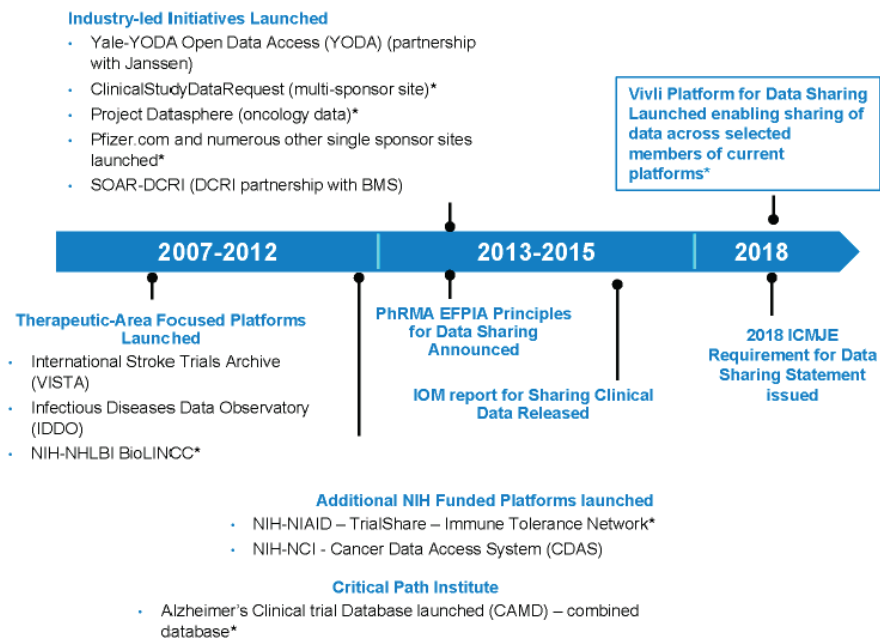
Industry-led Initiatives Launched

- Yale-YODA Open Data Access (YODA) (partnership with Janssen)
- ClinicalStudyDataRequest (multi-sponsor site)*
- Project Datasphere (oncology data)*
- Pfizer.com and numerous other single sponsor sites launched*
- SOAR-DCRI (DCRI partnership with BMS)

Vivli Platform for Data Sharing Launched enabling sharing of data across selected members of current platforms*

2007-2012

2013-2015

2018

Therapeutic-Area Focused Platforms Launched

- International Stroke Trials Archive (VISTA)
- Infectious Diseases Data Observatory (IDDO)
- NIH-NHLBI BioLINCC*

PhRMA EFPIA Principles for Data Sharing Announced

IOM report for Sharing Clinical Data Released

2018 ICMJE Requirement for Data Sharing Statement issued

Additional NIH Funded Platforms launched

- NIH-NIAID – TrialShare – Immune Tolerance Network*
- NIH-NCI - Cancer Data Access System (CDAS)

Critical Path Institute

- Alzheimer's Clinical trial Database launched (CAMD) – combined database*